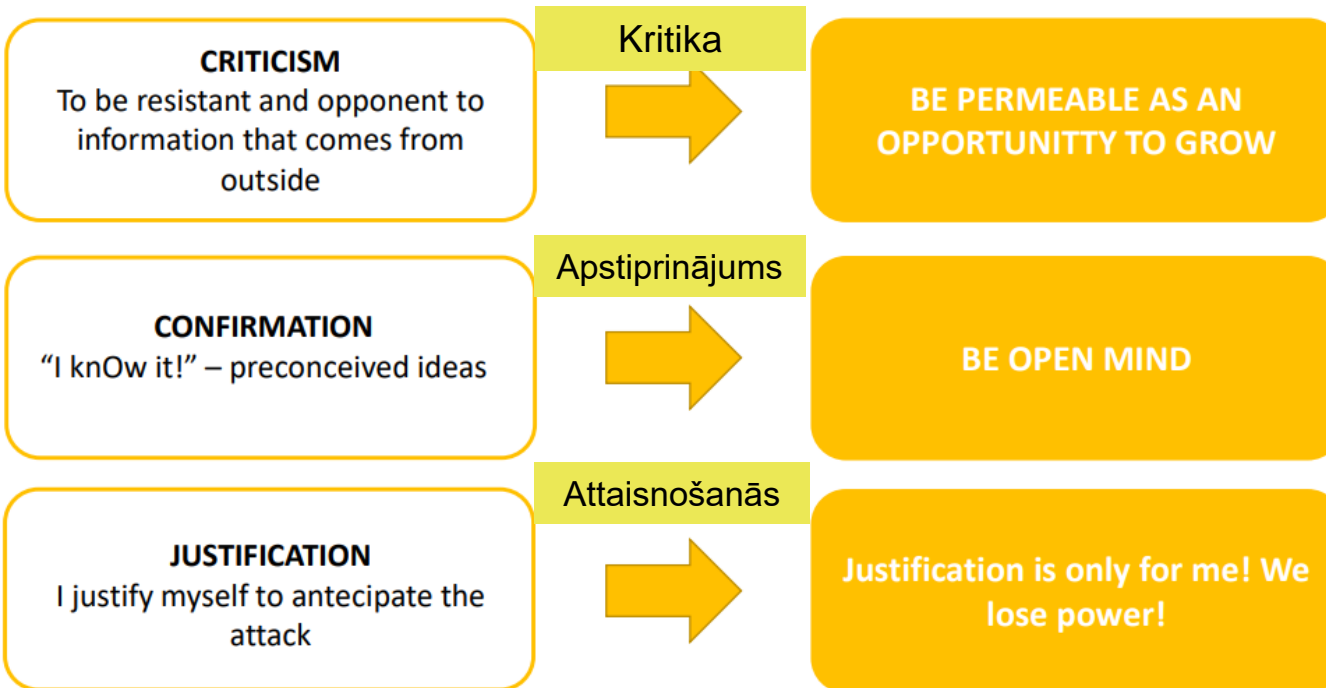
CRITICISM
To be resistant and opponent to information that comes from outside

Kritika

BE PERMEABLE AS AN OPPORTUNITTY TO GROW

CONFIRMATION
"I knOw it!" – preconceived ideas

Apstiprinājums

BE OPEN MIND

JUSTIFICATION
I justify myself to antecipate the attack

Attaisnošanās

Justification is only for me! We lose power!